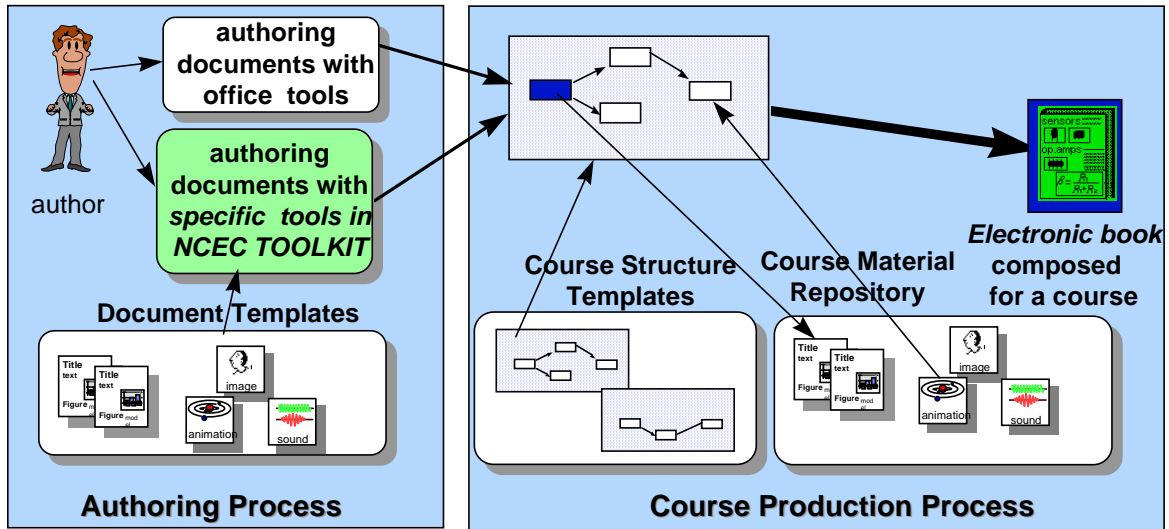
authoring documents with office tools

authoring documents with *specific tools in NCEC TOOLKIT*

author

Document Templates

Title
text
Title
text
Figure
Figure model
image
animation
sound

Authoring Process

sensors
op.amps
$\beta = \frac{R_1}{R_1+R_2}$

*Electronic book* composed for a course

Course Structure Templates

Course Material Repository

Title
text
Title
text
Figure
Figure model
image
animation
sound

Course Production Process